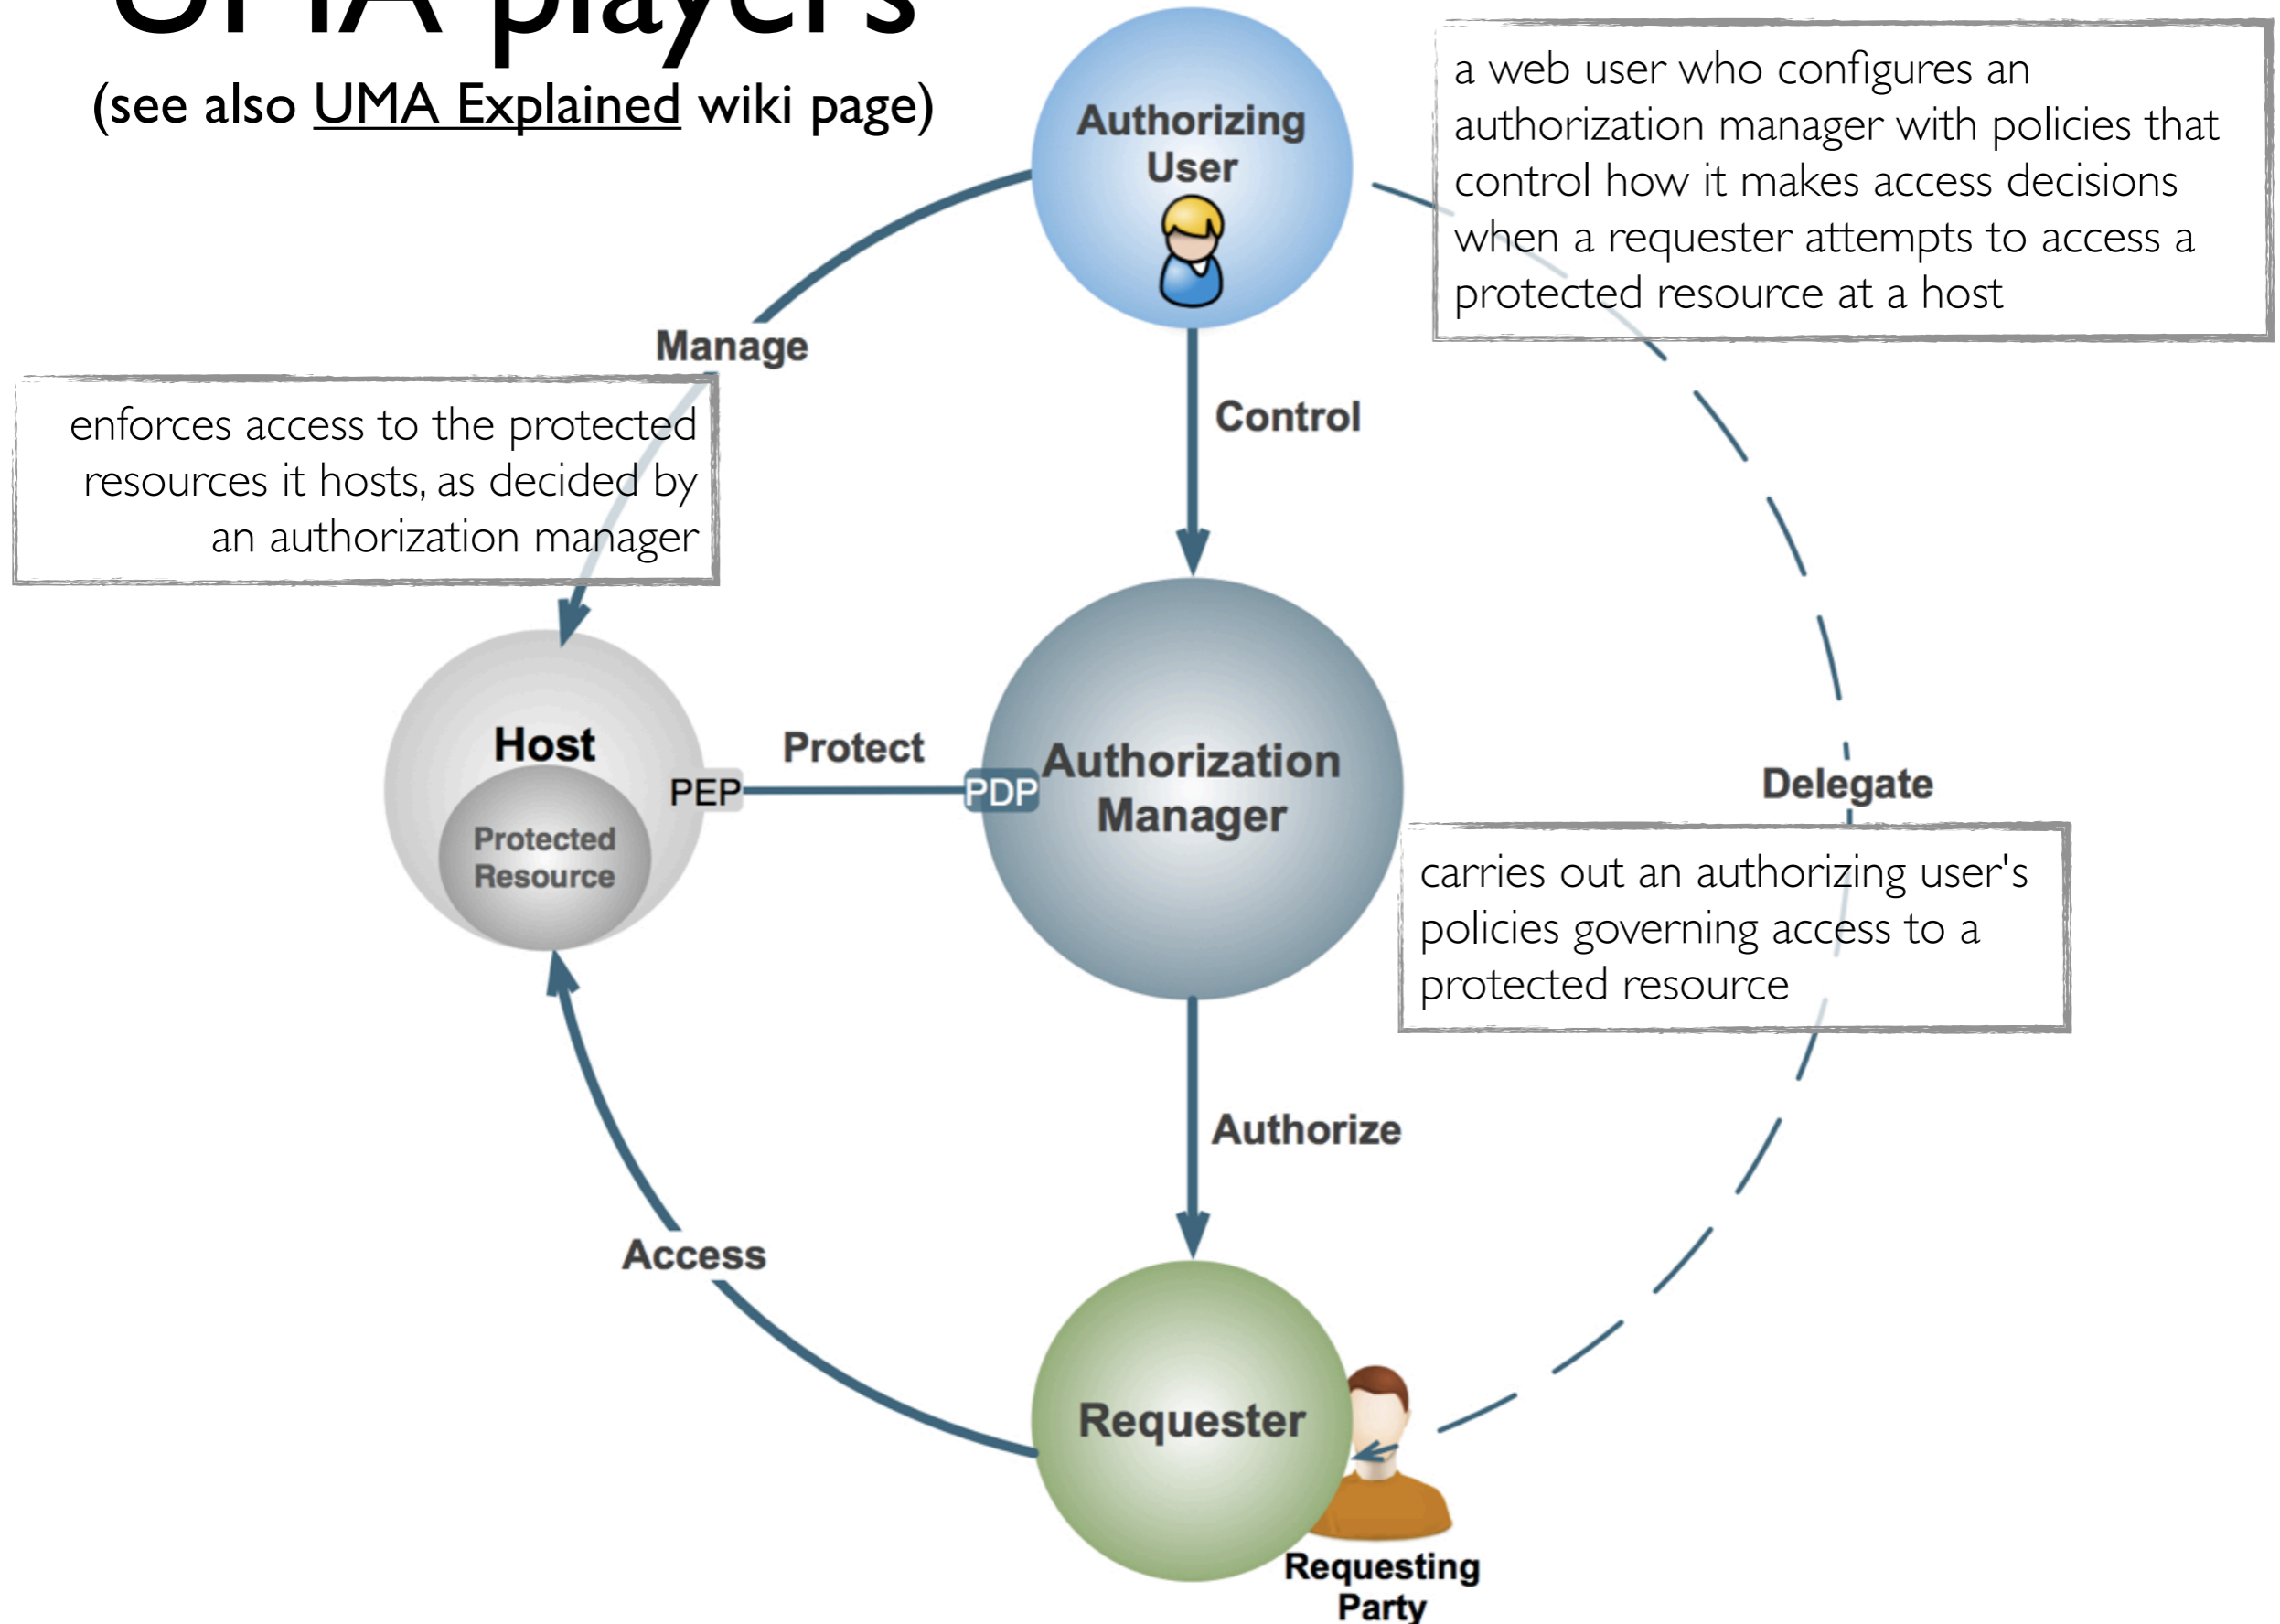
UMA players
(see also UMA Explained wiki page)

Authorizing User

a web user who configures an authorization manager with policies that control how it makes access decisions when a requester attempts to access a protected resource at a host

Manage

enforces access to the protected resources it hosts, as decided by an authorization manager

Control

Host

Protected Resource

PEP

Protect

PDP

Authorization Manager

Delegate

carries out an authorizing user's policies governing access to a protected resource

Authorize

Access

Requester

Requesting Party